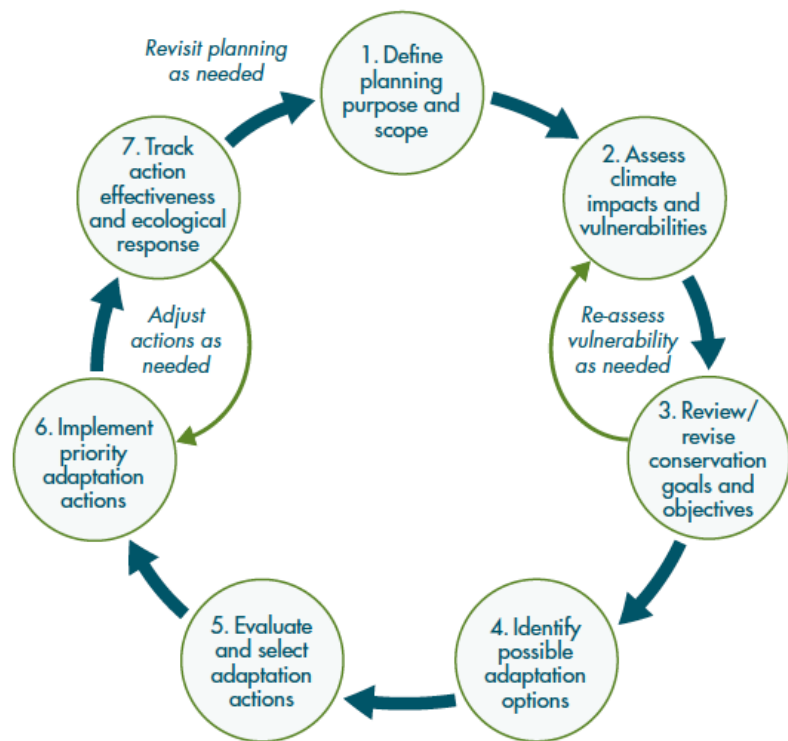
Revisit planning as needed

1. Define planning purpose and scope

2. Assess climate impacts and vulnerabilities

Re-assess vulnerability as needed

3. Review/ revise conservation goals and objectives

4. Identify possible adaptation options

5. Evaluate and select adaptation actions

6. Implement priority adaptation actions

Adjust actions as needed

7. Track action effectiveness and ecological response